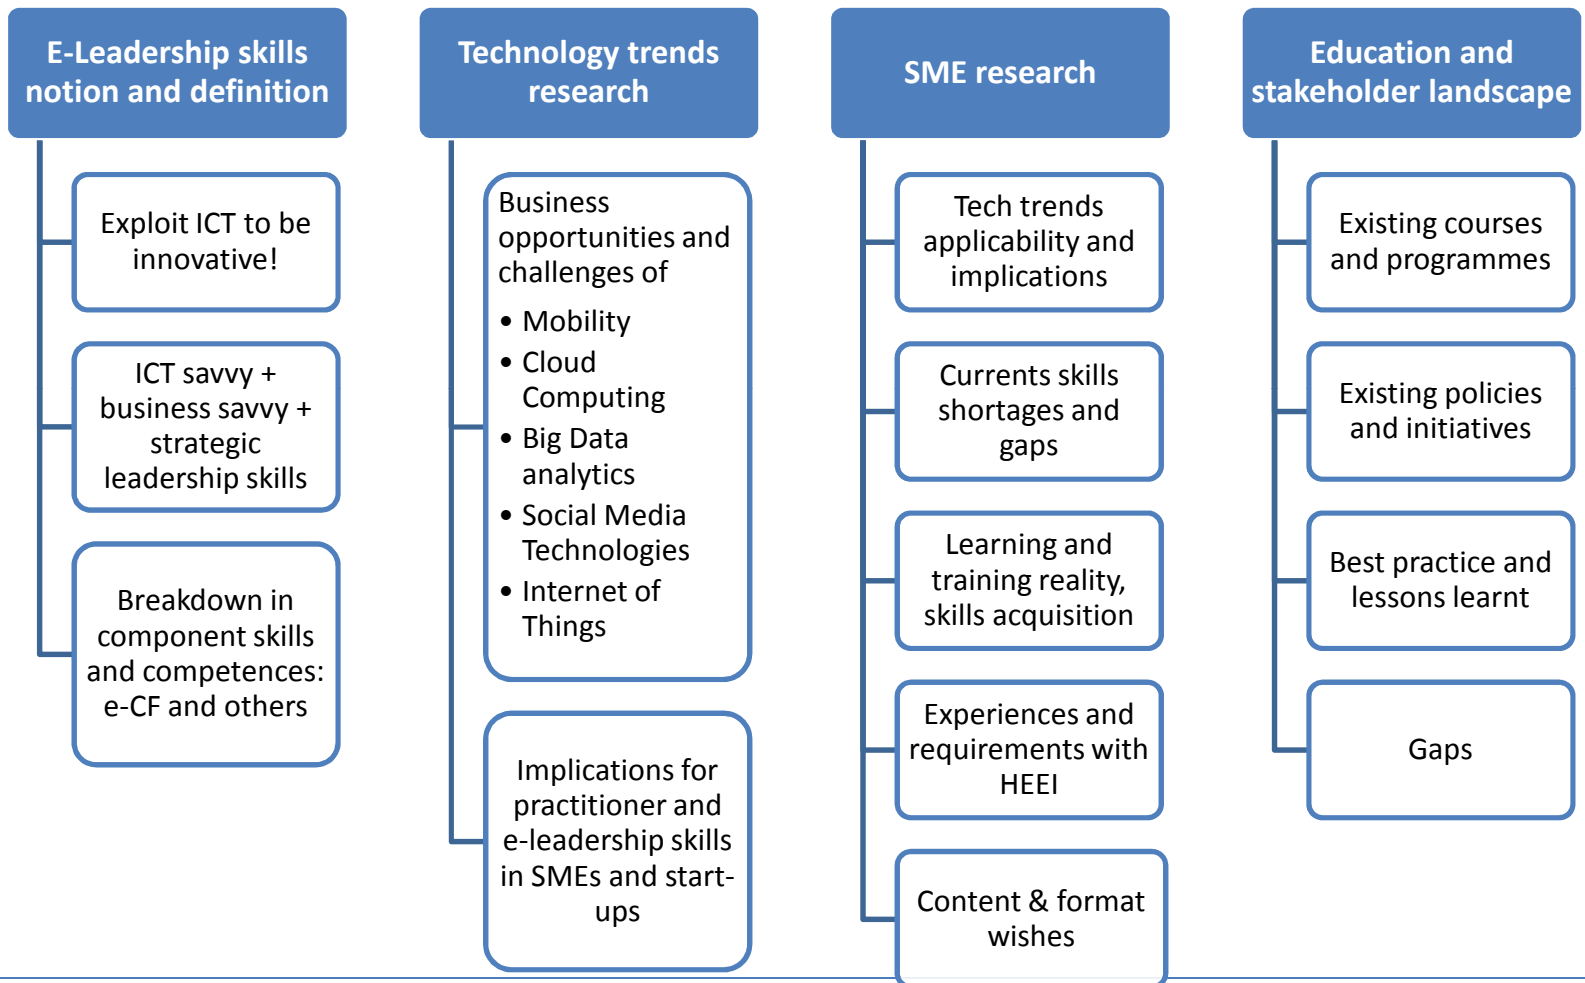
E-Leadership skills notion and definition

Exploit ICT to be innovative!

ICT savvy + business savvy + strategic leadership skills

Breakdown in component skills and competences: e-CF and others

Technology trends research

Business opportunities and challenges of

- Mobility
- Cloud Computing
- Big Data analytics
- Social Media Technologies
- Internet of Things

Implications for practitioner and e-leadership skills in SMEs and start-ups

SME research

Tech trends applicability and implications

Currents skills shortages and gaps

Learning and training reality, skills acquisition

Experiences and requirements with HEEI

Content & format wishes

Education and stakeholder landscape

Existing courses and programmes

Existing policies and initiatives

Best practice and lessons learnt

Gaps